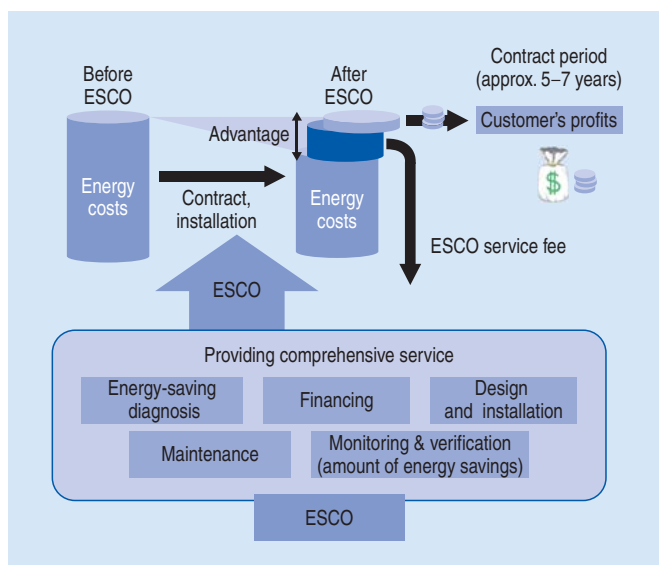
Before ESCO

Energy costs

After ESCO

Advantage

Contract period (approx. 5–7 years)

Customer's profits

$

Contract, installation

Energy costs

ESCO service fee

ESCO

Providing comprehensive service

Energy-saving diagnosis

Financing

Design and installation

Maintenance

Monitoring & verification (amount of energy savings)

ESCO